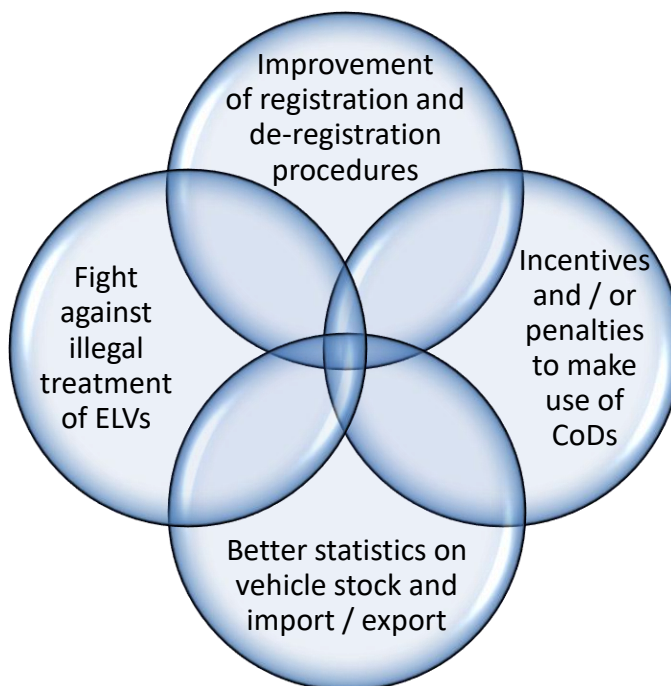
Improvement of registration and de-registration procedures

Fight against illegal treatment of ELVs

Incentives and / or penalties to make use of CoDs

Better statistics on vehicle stock and import / export